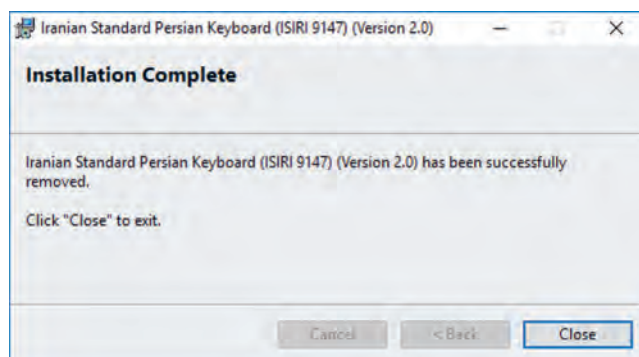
Iranian Standard Persian Keyboard (ISIRI 9147) (Version 2.0)

Installation Complete

Iranian Standard Persian Keyboard (ISIRI 9147) (Version 2.0) has been successfully removed.

Click "Close" to exit.

Cancel
< Back
Close